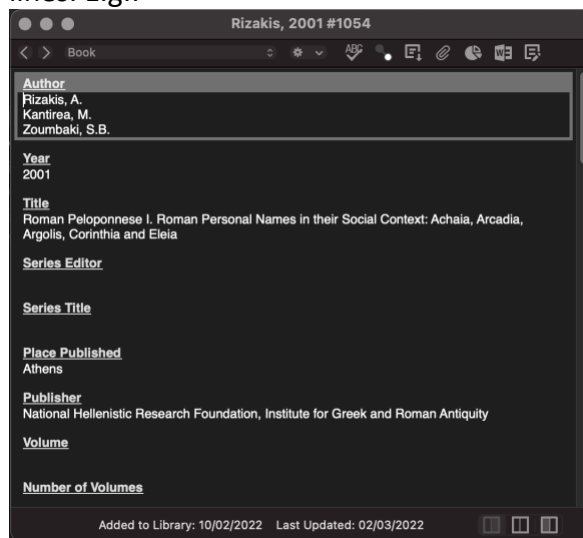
Rizakis, 2001 #1054

Book

Author
Rizakis, A.
Kantirea, M.
Zoumbaki, S.B.

Year
2001

Title
Roman Peloponnese I. Roman Personal Names in their Social Context: Achaia, Arcadia, Argolis, Corinthia and Eleia

Series Editor

Series Title

Place Published
Athens

Publisher
National Hellenistic Research Foundation, Institute for Greek and Roman Antiquity

Volume

Number of Volumes

Added to Library: 10/02/2022 Last Updated: 02/03/2022